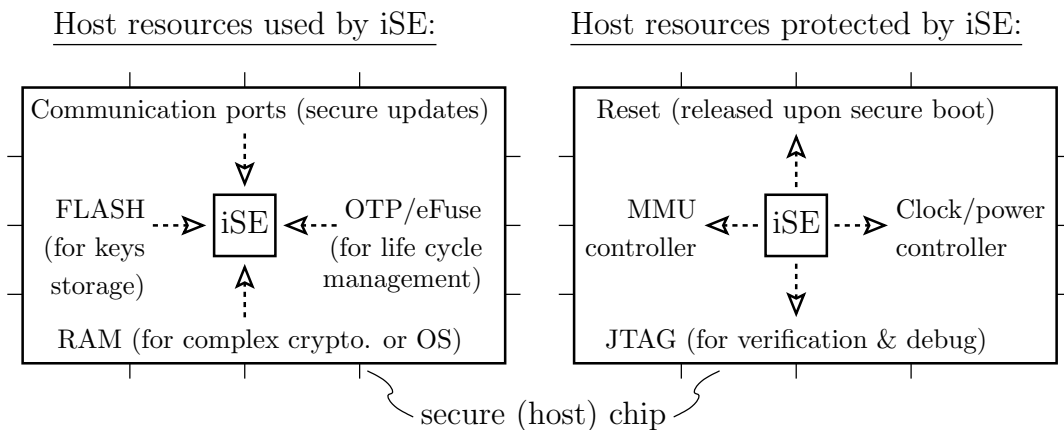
Host resources used by iSE:

Communication ports (secure updates)

FLASH (for keys storage)

iSE

OTP/eFuse (for life cycle management)

RAM (for complex crypto. or OS)

Host resources protected by iSE:

Reset (released upon secure boot)

MMU controller

iSE

Clock/power controller

JTAG (for verification & debug)

secure (host) chip